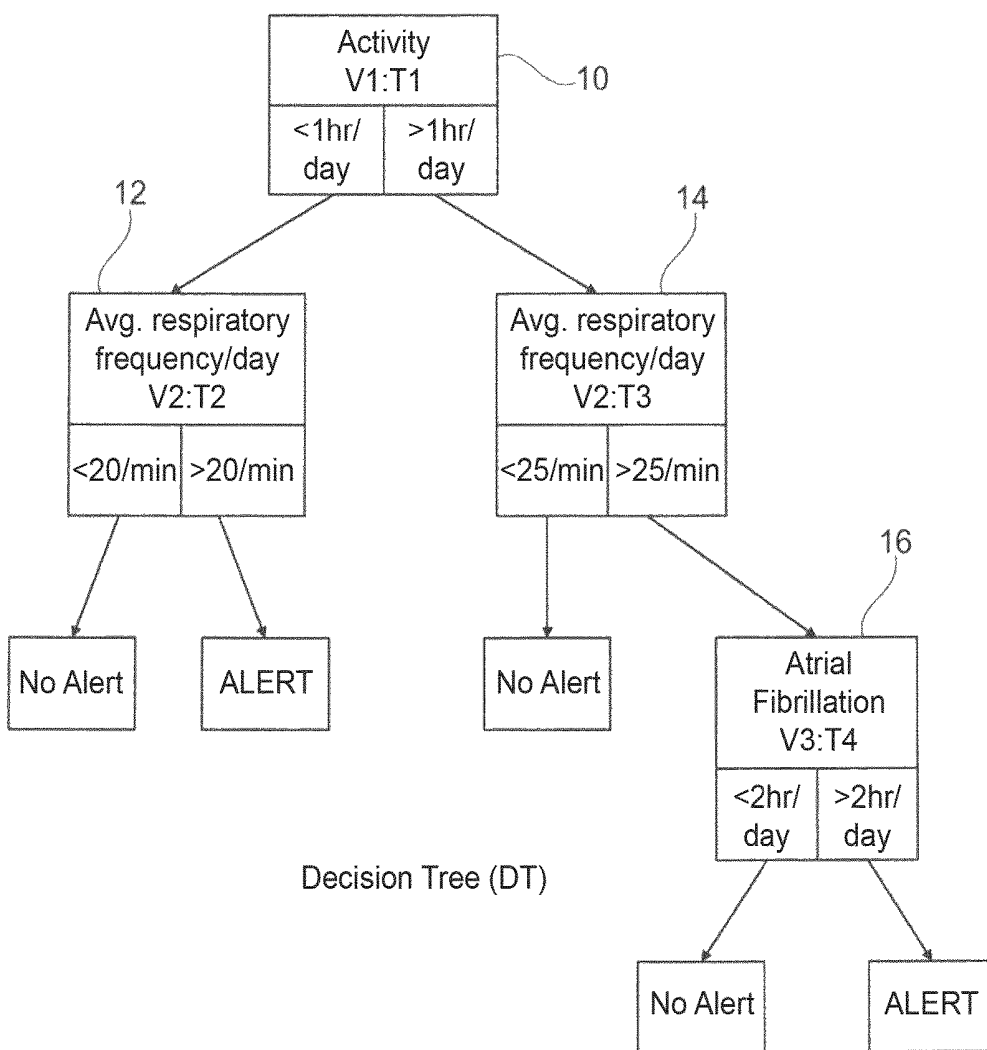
Activity
V1:T1
10
<1hr/ day
>1hr/ day
12
14
Avg. respiratory frequency/day
V2:T2
<20/min
>20/min
Avg. respiratory frequency/day
V2:T3
<25/min
>25/min
16
No Alert
ALERT
No Alert
Atrial Fibrillation
V3:T4
<2hr/ day
>2hr/ day
Decision Tree (DT)
No Alert
ALERT